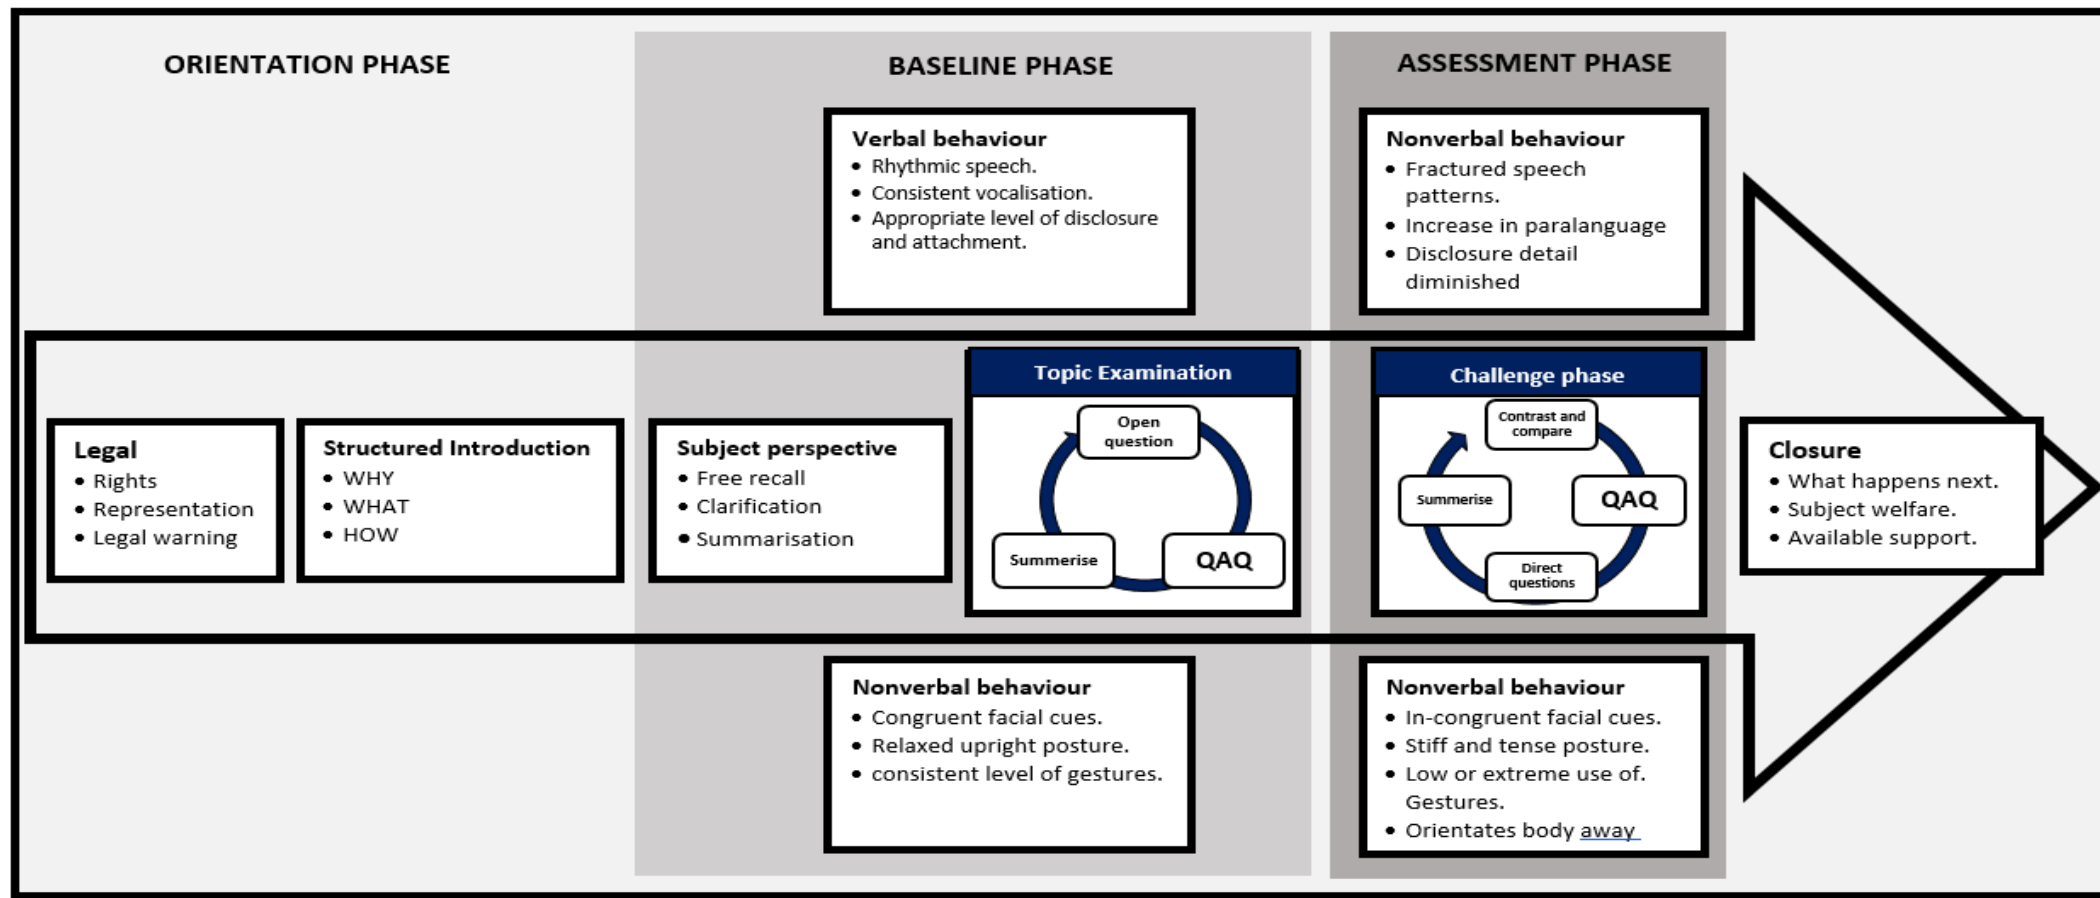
ORIENTATION PHASE

BASELINE PHASE

ASSESSMENT PHASE

Verbal behaviour
- Rhythmic speech.
- Consistent vocalisation.
- Appropriate level of disclosure and attachment.

Nonverbal behaviour
- Fractured speech patterns.
- Increase in paralanguage
- Disclosure detail diminished

Legal
- Rights
- Representation
- Legal warning

Structured Introduction
- WHY
- WHAT
- HOW

Subject perspective
- Free recall
- Clarification
- Summarisation

Topic Examination
Open question
QAQ
Summerise

Challenge phase
Contrast and compare
QAQ
Direct questions
Summerise

Closure
- What happens next.
- Subject welfare.
- Available support.

Nonverbal behaviour
- Congruent facial cues.
- Relaxed upright posture.
- consistent level of gestures.

Nonverbal behaviour
- In-congruent facial cues.
- Stiff and tense posture.
- Low or extreme use of. Gestures.
- Orientates body away